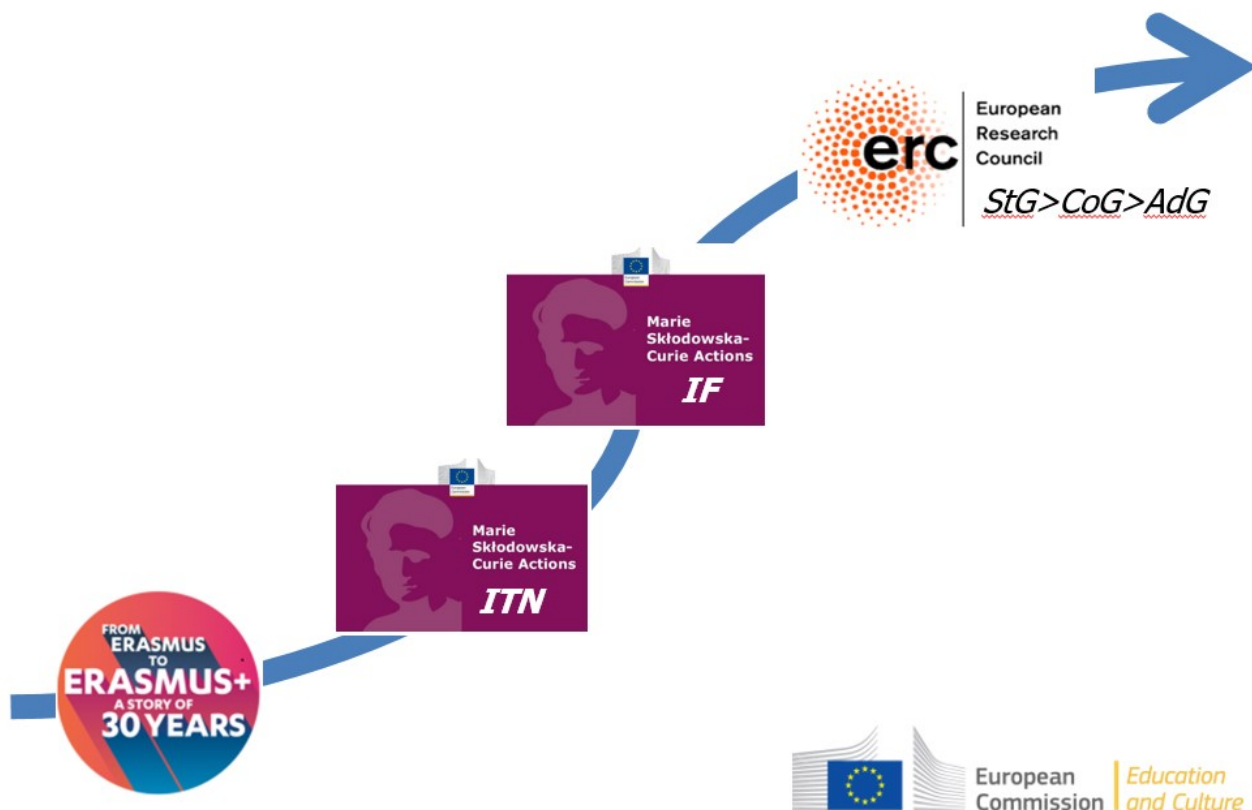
erc European Research Council

StG>CoG>AdG

Marie Skłodowska-Curie Actions

IF

Marie Skłodowska-Curie Actions

ITN

FROM ERASMUS TO ERASMUS+ A STORY OF 30 YEARS

European Commission | Education and Culture